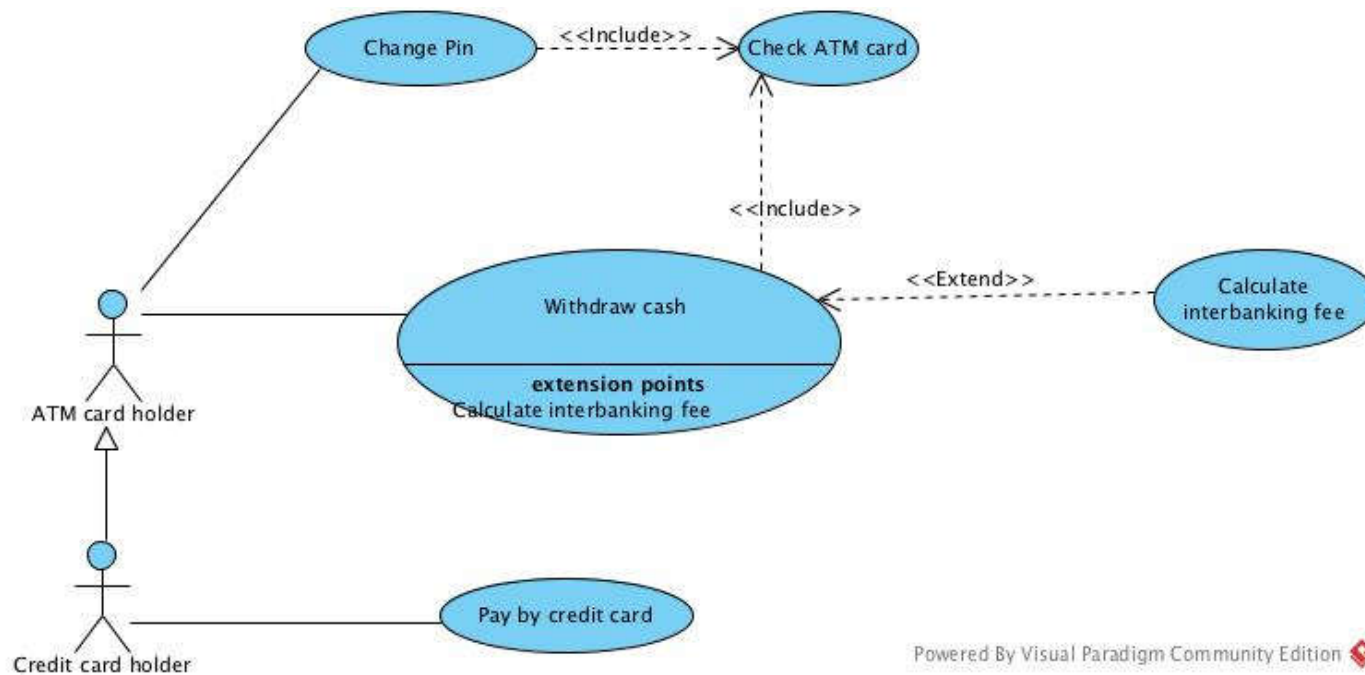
Change Pin

<<Include>>

Check ATM card

<<Include>>

<<Extend>>

Calculate interbanking fee

Withdraw cash

extension points
Calculate interbanking fee

ATM card holder

Credit card holder

Pay by credit card

Powered By Visual Paradigm Community Edition